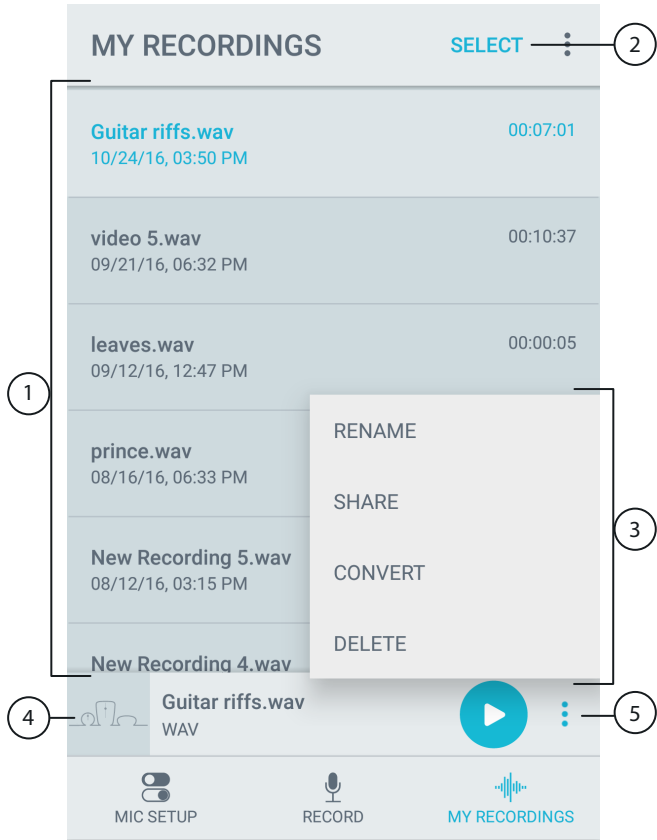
MY RECORDINGS SELECT

2

1

Guitar riffs.wav 00:07:01
10/24/16, 03:50 PM

video 5.wav 00:10:37
09/21/16, 06:32 PM

leaves.wav 00:00:05
09/12/16, 12:47 PM

prince.wav
08/16/16, 06:33 PM

New Recording 5.wav
08/12/16, 03:15 PM

New Recording 4.wav

RENAME

SHARE

CONVERT

DELETE

3

4

Guitar riffs.wav
WAV

5

MIC SETUP RECORD MY RECORDINGS